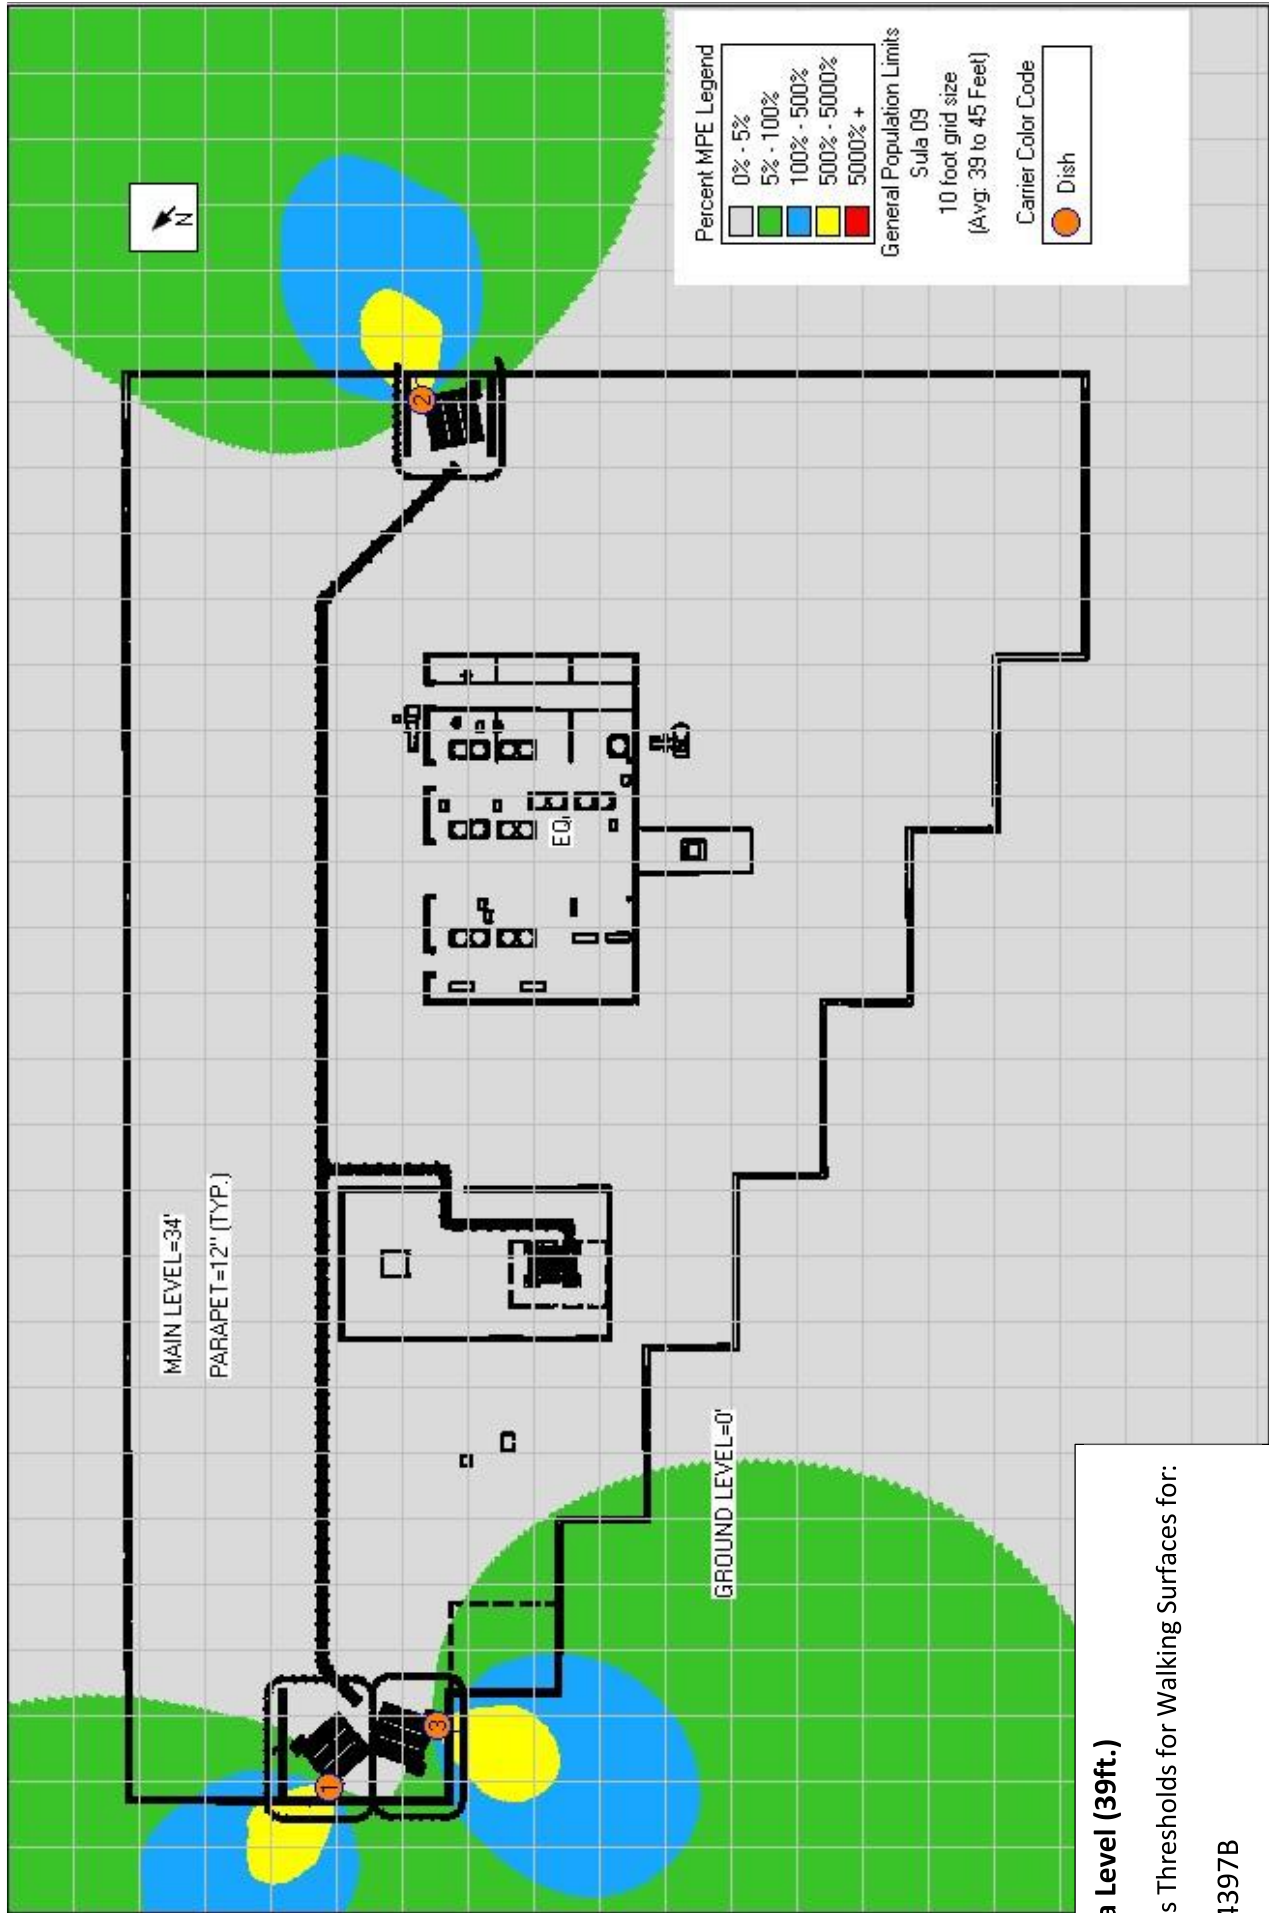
Percent MPE Legend
0% - 5%
5% - 100%
100% - 500%
500% - 5000%
5000% +
General Population Limits
Sula 09
10 foot grid size
(Avg: 39 to 45 Feet)
Carrier Color Code
Dish

N

2

EQ.

MAIN LEVEL=34'
PARAPET=12" (TYP.)

GROUND LEVEL=0'

1
3

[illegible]a Level (39ft.)
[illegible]s Thresholds for Walking Surfaces for:
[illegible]4397B